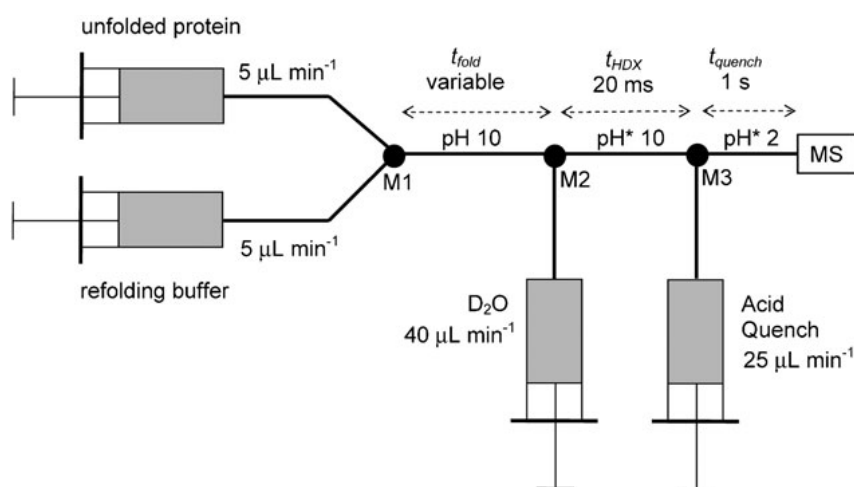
unfolded protein

5 $\mu$L min$^{-1}$

$t_{fold}$ variable

$t_{HDX}$ 20 ms

$t_{quench}$ 1 s

pH 10

pH* 10

pH* 2

MS

M1

M2

M3

5 $\mu$L min$^{-1}$

refolding buffer

$D_2O$ 40 $\mu$L min$^{-1}$

Acid Quench 25 $\mu$L min$^{-1}$